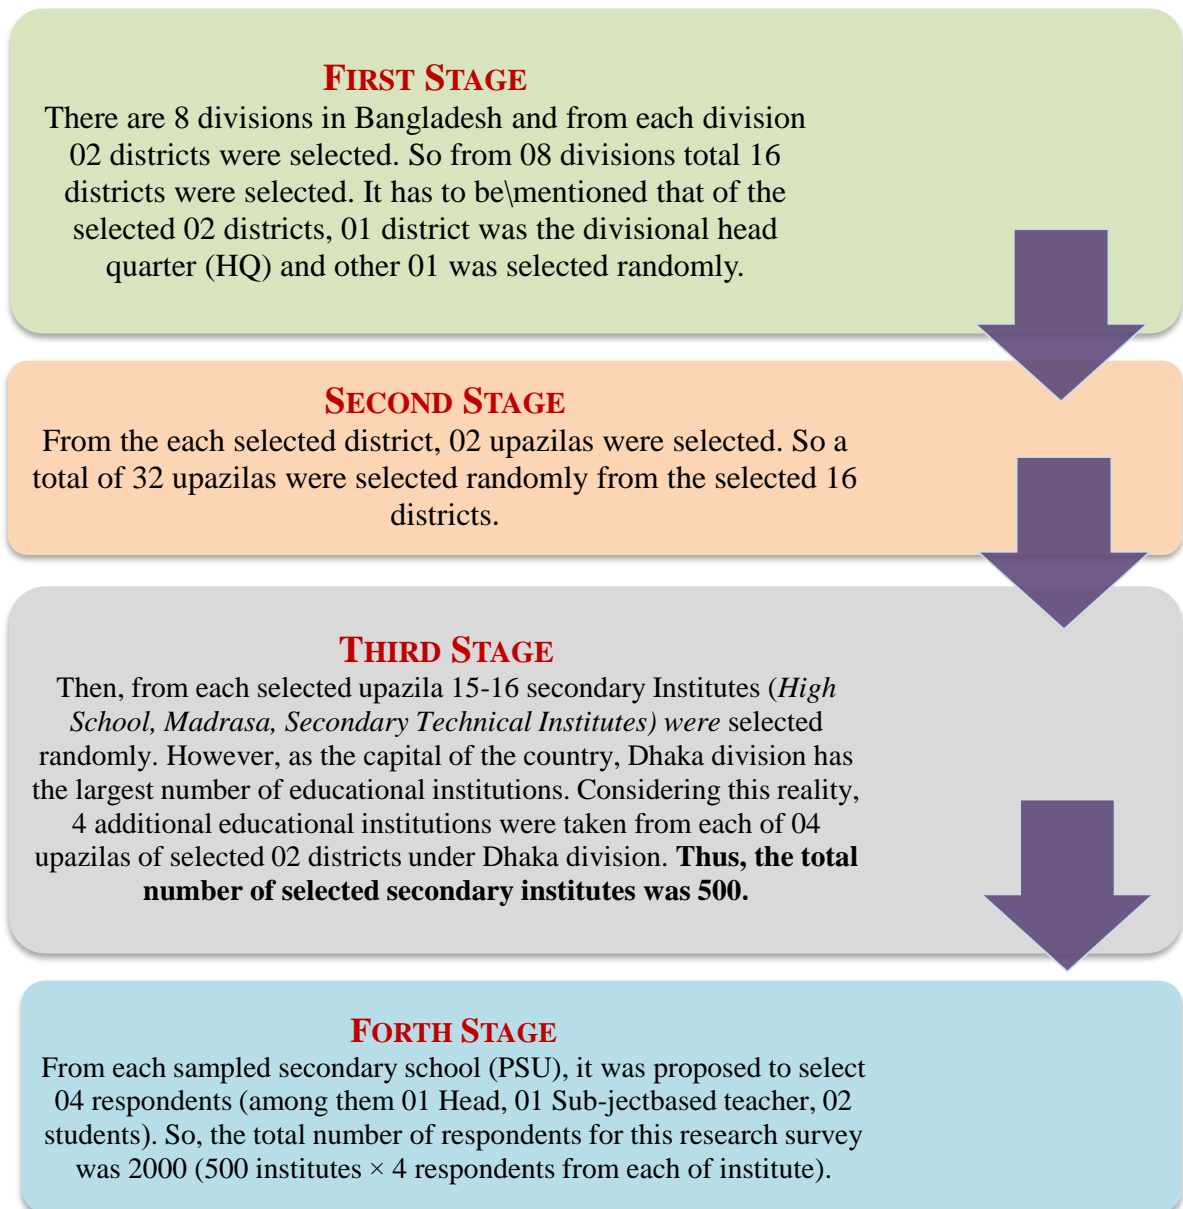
FIRST STAGE

There are 8 divisions in Bangladesh and from each division 02 districts were selected. So from 08 divisions total 16 districts were selected. It has to be\mentioned that of the selected 02 districts, 01 district was the divisional head quarter (HQ) and other 01 was selected randomly.

SECOND STAGE

From the each selected district, 02 upazilas were selected. So a total of 32 upazilas were selected randomly from the selected 16 districts.

THIRD STAGE

Then, from each selected upazila 15-16 secondary Institutes (*High School, Madrasa, Secondary Technical Institutes) were* selected randomly. However, as the capital of the country, Dhaka division has the largest number of educational institutions. Considering this reality, 4 additional educational institutions were taken from each of 04 upazilas of selected 02 districts under Dhaka division. **Thus, the total number of selected secondary institutes was 500.**

FORTH STAGE

From each sampled secondary school (PSU), it was proposed to select 04 respondents (among them 01 Head, 01 Sub-jectbased teacher, 02 students). So, the total number of respondents for this research survey was 2000 (500 institutes $\times$ 4 respondents from each of institute).